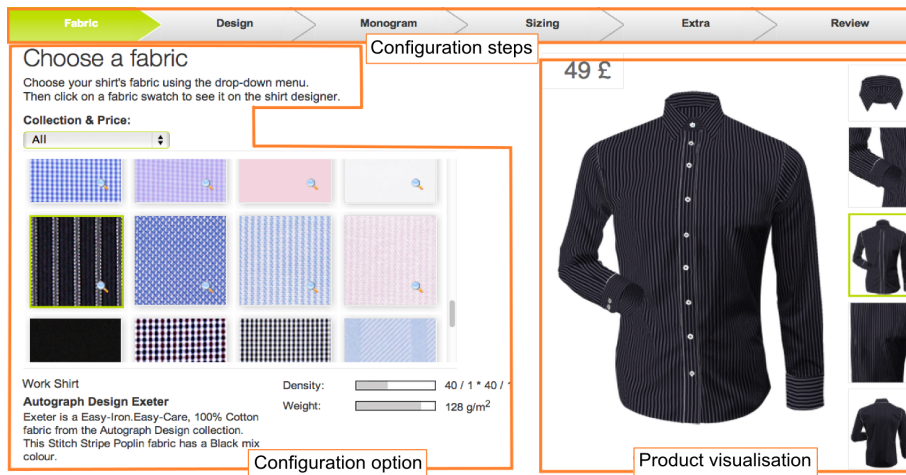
Fabric | Design | Monogram | Sizing | Extra | Review

Configuration steps

Choose a fabric

Choose your shirt's fabric using the drop-down menu. Then click on a fabric swatch to see it on the shirt designer.

Collection & Price:

All

49 £

Work Shirt

Autograph Design Exeter

Exeter is a Easy-Iron.Easy-Care, 100% Cotton fabric from the Autograph Design collection. This Stitch Stripe Poplin fabric has a Black mix colour.

Density: 40 / 1 * 40 / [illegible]

Weight: 128 g/m$^2$

Configuration option

Product visualisation